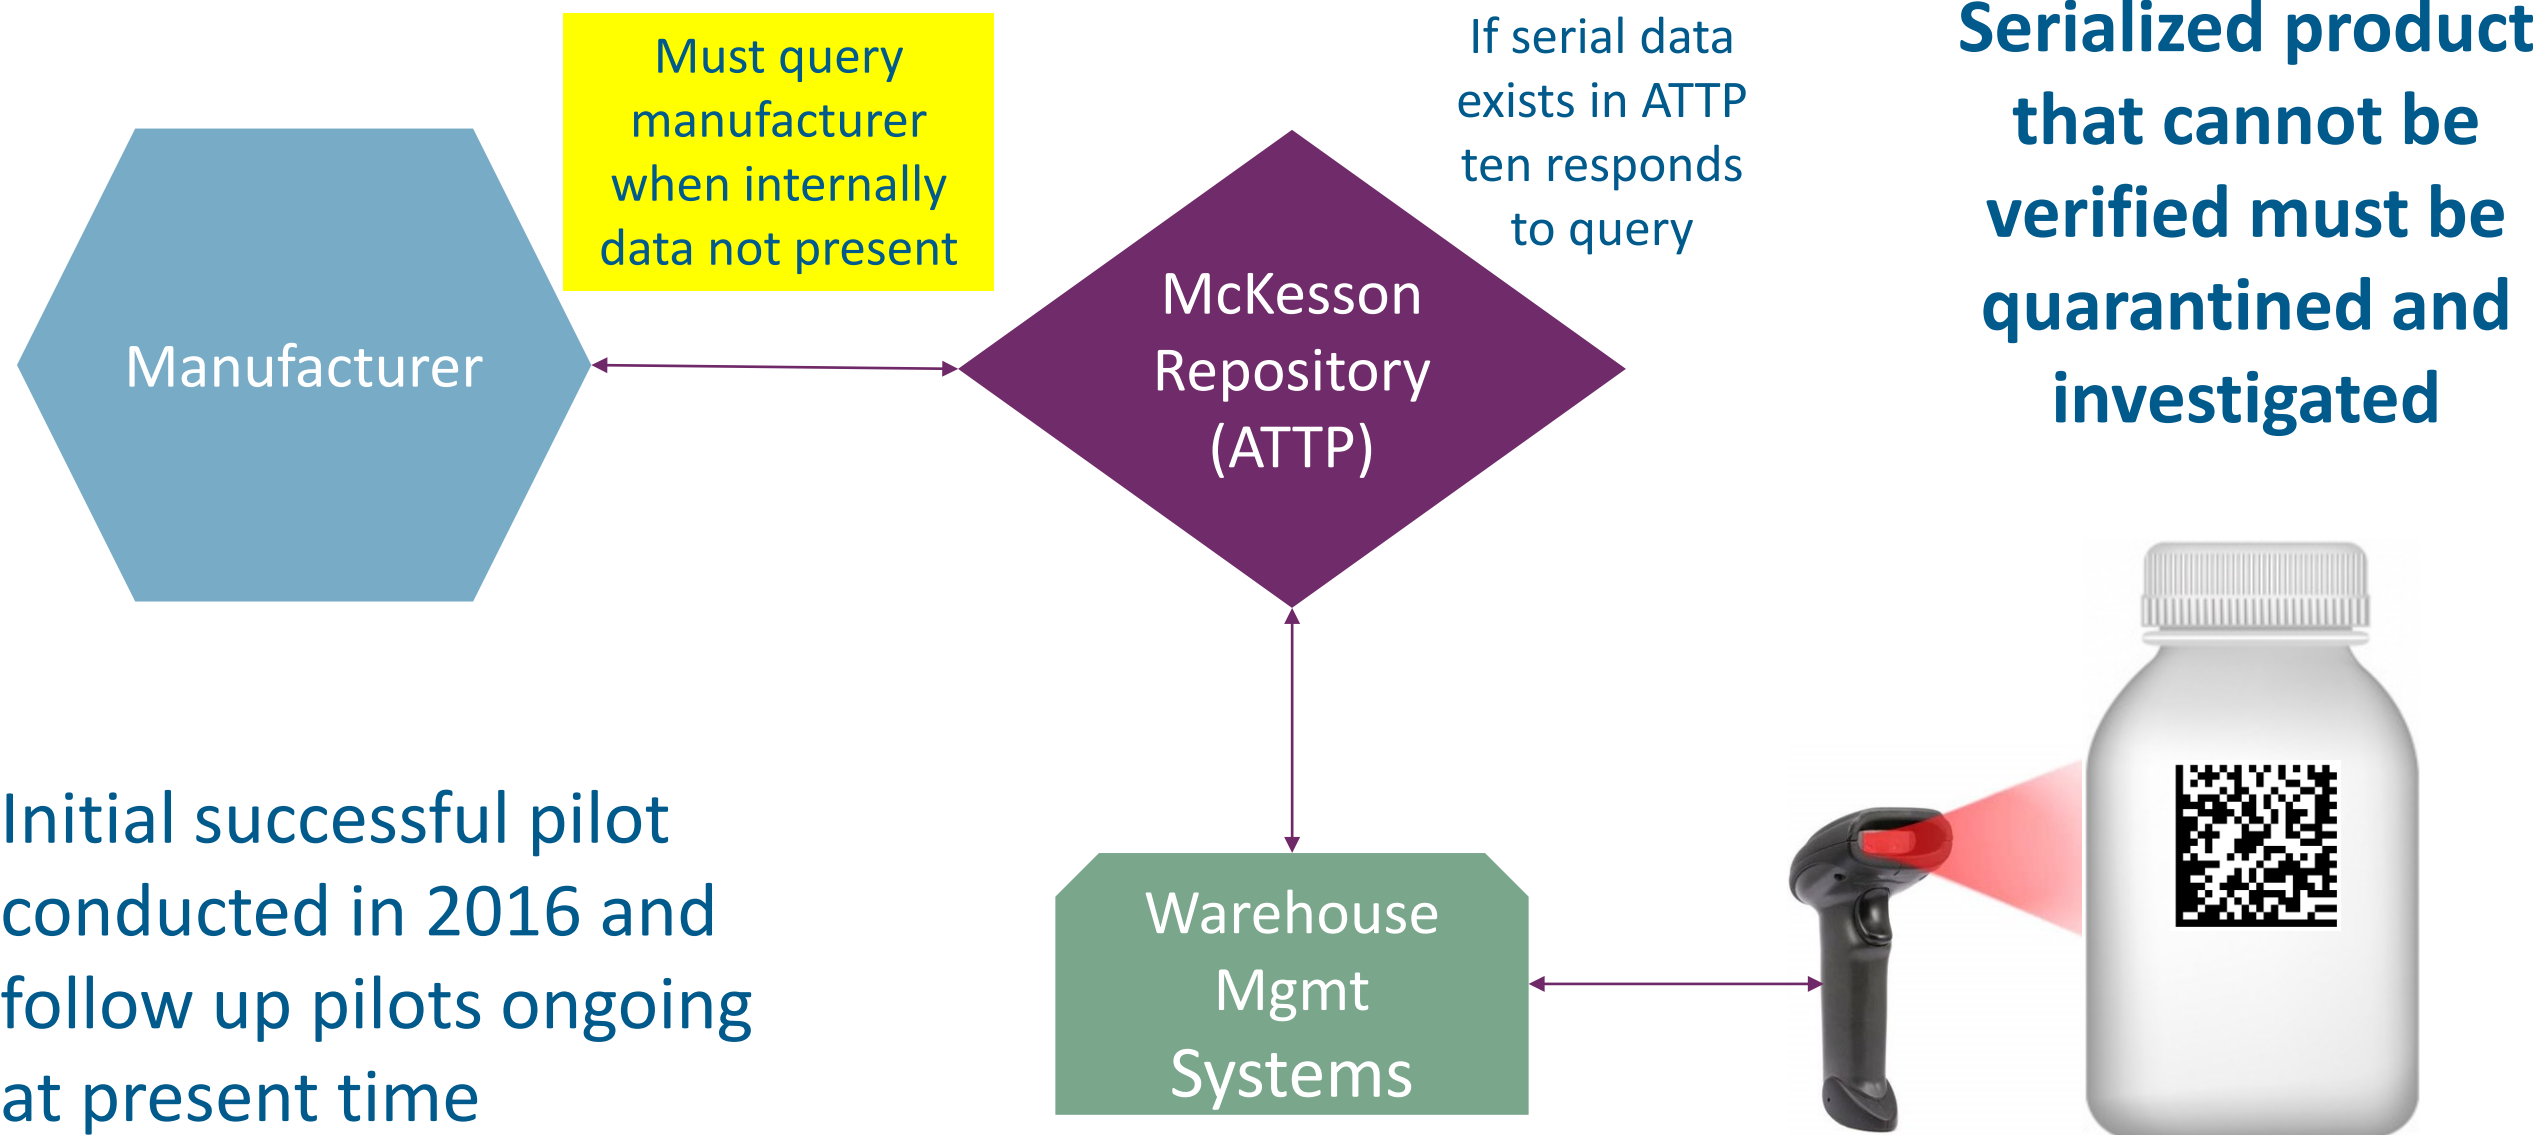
Must query manufacturer when internally data not present

If serial data exists in ATTP ten responds to query

Serialized product that cannot be verified must be quarantined and investigated

Manufacturer

McKesson Repository (ATTP)

Initial successful pilot conducted in 2016 and follow up pilots ongoing at present time

Warehouse Mgmt Systems